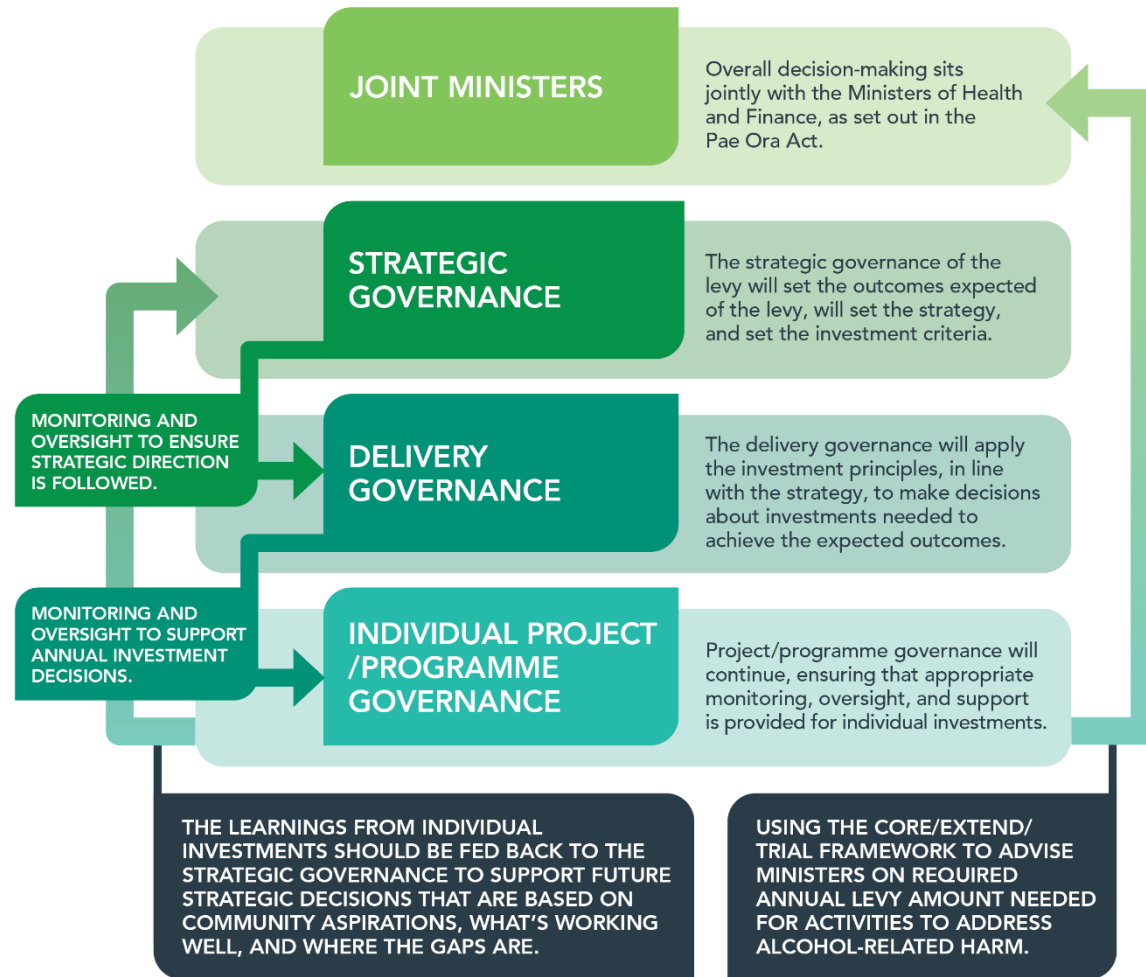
JOINT MINISTERS

Overall decision-making sits jointly with the Ministers of Health and Finance, as set out in the Pae Ora Act.

STRATEGIC GOVERNANCE

The strategic governance of the levy will set the outcomes expected of the levy, will set the strategy, and set the investment criteria.

MONITORING AND OVERSIGHT TO ENSURE STRATEGIC DIRECTION IS FOLLOWED.

DELIVERY GOVERNANCE

The delivery governance will apply the investment principles, in line with the strategy, to make decisions about investments needed to achieve the expected outcomes.

MONITORING AND OVERSIGHT TO SUPPORT ANNUAL INVESTMENT DECISIONS.

INDIVIDUAL PROJECT /PROGRAMME GOVERNANCE

Project/programme governance will continue, ensuring that appropriate monitoring, oversight, and support is provided for individual investments.

THE LEARNINGS FROM INDIVIDUAL INVESTMENTS SHOULD BE FED BACK TO THE STRATEGIC GOVERNANCE TO SUPPORT FUTURE STRATEGIC DECISIONS THAT ARE BASED ON COMMUNITY ASPIRATIONS, WHAT'S WORKING WELL, AND WHERE THE GAPS ARE.

USING THE CORE/EXTEND/ TRIAL FRAMEWORK TO ADVISE MINISTERS ON REQUIRED ANNUAL LEVY AMOUNT NEEDED FOR ACTIVITIES TO ADDRESS ALCOHOL-RELATED HARM.